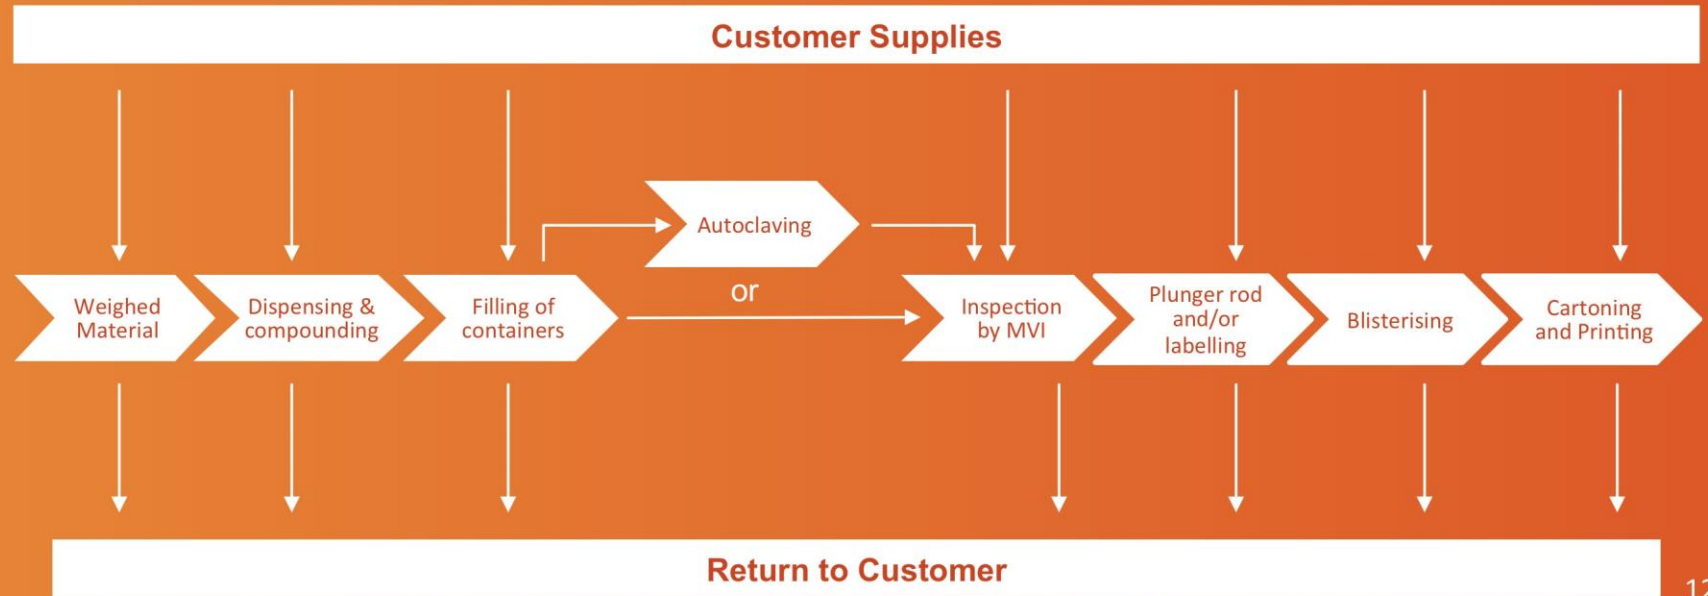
Customer Supplies

Weighed Material

Dispensing & compounding

Filling of containers

Autoclaving

or

Inspection by MVI

Plunger rod and/or labelling

Blisterising

Cartoning and Printing

Return to Customer

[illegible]